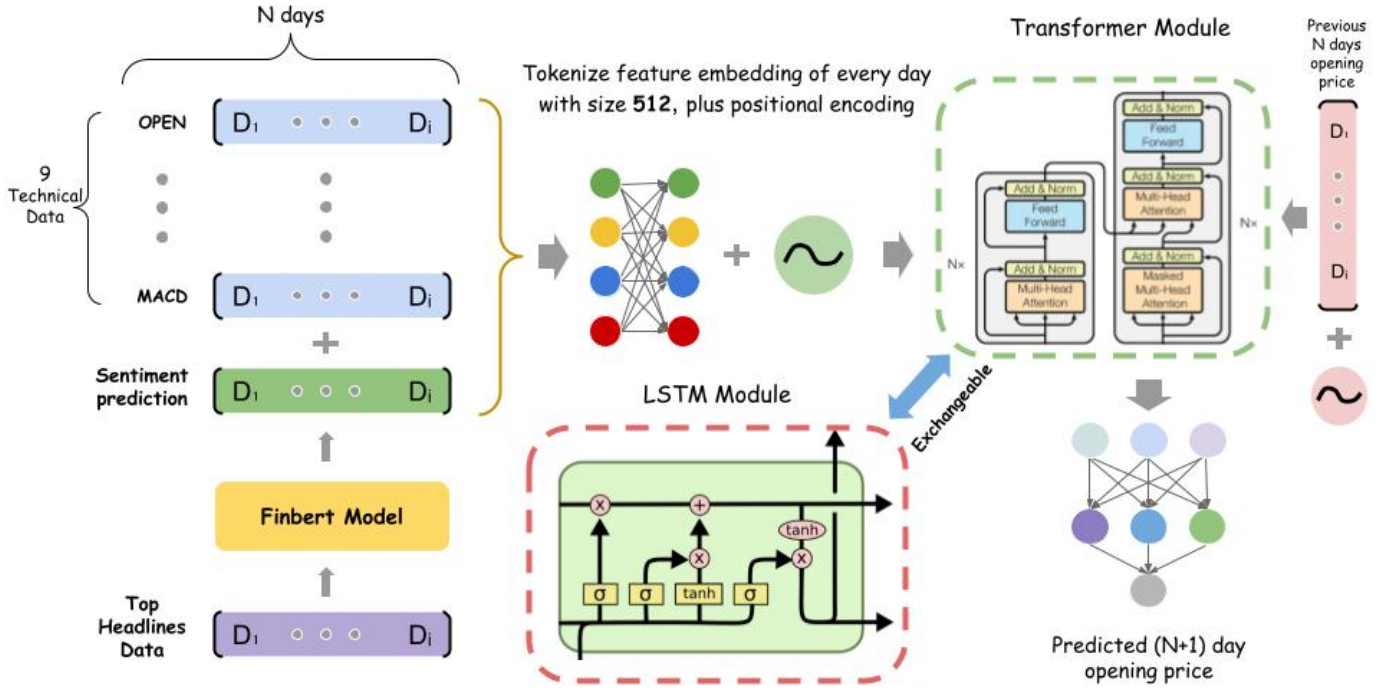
N days

OPEN $D_1$ $D_i$

9 Technical Data

MACD $D_1$ $D_i$

+

Sentiment prediction $D_1$ $D_i$

Finbert Model

Top Headlines Data $D_1$ $D_i$

Tokenize feature embedding of every day with size 512, plus positional encoding

Transformer Module

Previous N days opening price

$D_1$

$D_i$

Add & Norm
Feed Forward
Add & Norm
Multi-Head Attention
N×

Add & Norm
Feed Forward
Add & Norm
Multi-Head Attention
Add & Norm
Masked Multi-Head Attention
N×

Exchangeable

LSTM Module

×
+
tanh
×
×
σ
σ
tanh
σ

Predicted (N+1) day opening price